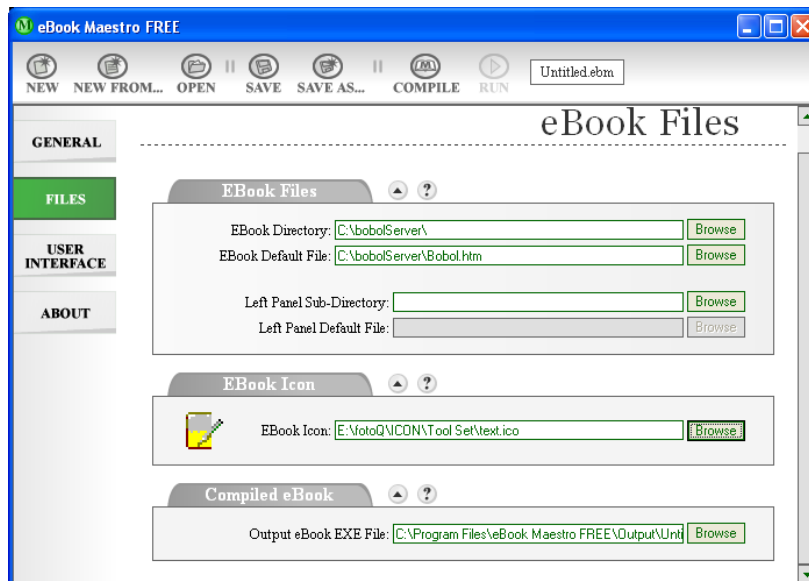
eBook Maestro FREE

NEW NEW FROM... OPEN SAVE SAVE AS... COMPILE RUN Untitled.ebm

GENERAL

FILES

USER INTERFACE

ABOUT

eBook Files

EBook Files

EBook Directory: C:\bobolServer\ Browse

EBook Default File: C:\bobolServer\Bobol.htm Browse

Left Panel Sub-Directory: Browse

Left Panel Default File: Browse

EBook Icon

EBook Icon: E:\fotoQ\ICON\Tool Set\text.ico Browse

Compiled eBook

Output eBook EXE File: C:\Program Files\eBook Maestro FREE\Output\Unti Browse